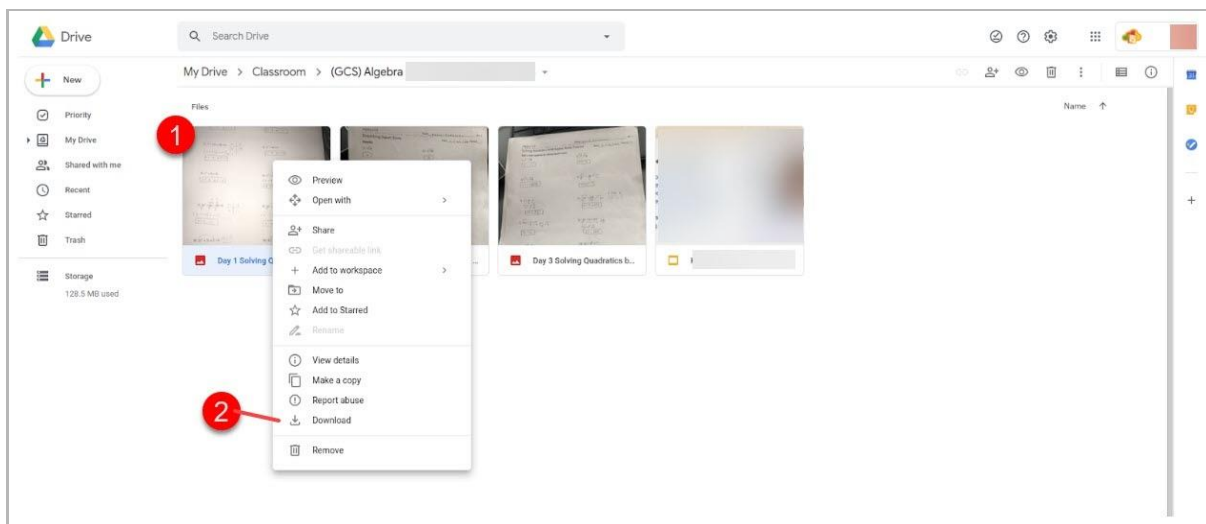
Drive

Search Drive

New

Priority

My Drive

Shared with me

Recent

Starred

Trash

Storage

128.5 MB used

My Drive > Classroom > (GCS) Algebra

Files

Name

1

Day 1 Solving Q

Day 3 Solving Quadratics b...

Preview

Open with

Share

Get shareable link

Add to workspace

Move to

Add to Starred

Rename

View details

Make a copy

Report abuse

2

Download

Remove